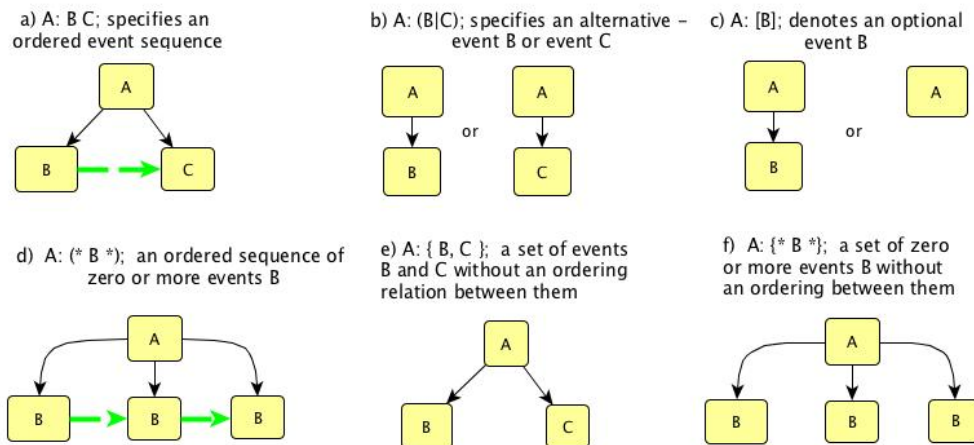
a) A: B C; specifies an ordered event sequence

A

B

C

b) A: (B|C); specifies an alternative – event B or event C

A

B

or

A

C

c) A: [B]; denotes an optional event B

A

B

or

A

d) A: (* B *); an ordered sequence of zero or more events B

A

B

B

B

e) A: { B, C }; a set of events B and C without an ordering relation between them

A

B

C

f) A: {* B *}; a set of zero or more events B without an ordering between them

A

B

B

B